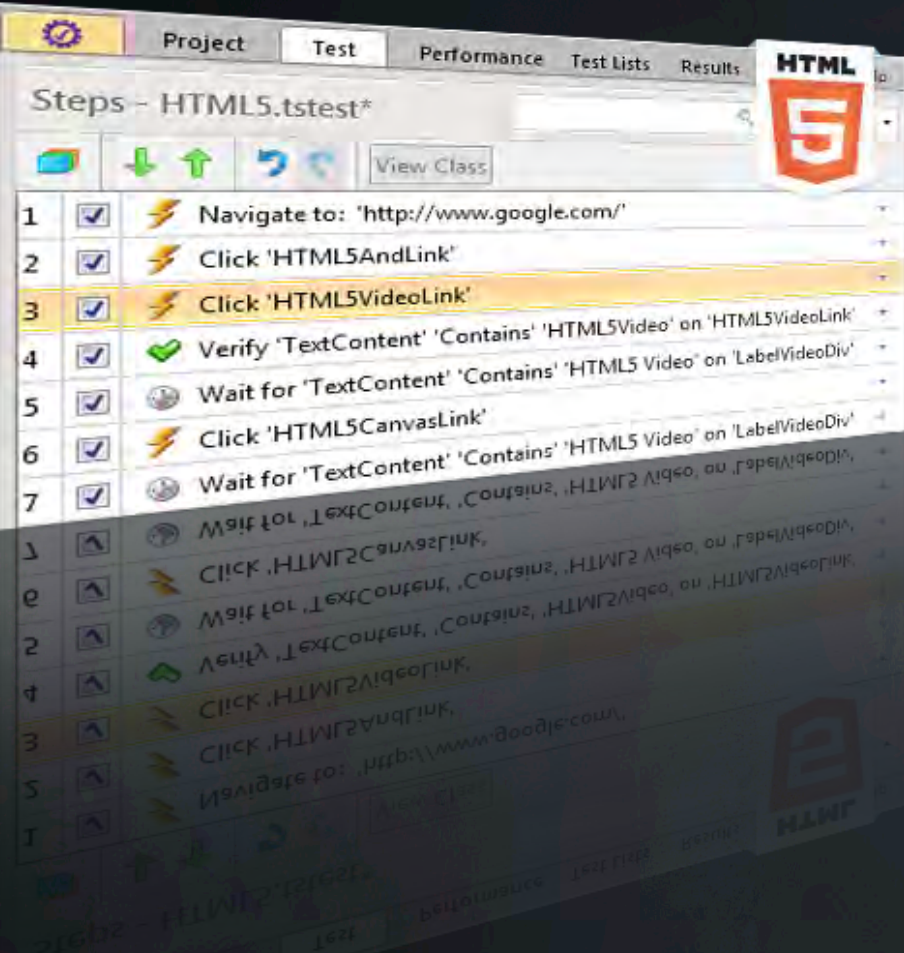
Project Test Performance Test Lists Results

HTML

5

Steps - HTML5.tstest*

View Class

| | | |
|---|---|---|
| 1 | ☑ | Navigate to: 'http://www.google.com/' |
| 2 | ☑ | Click 'HTML5AndLink' |
| 3 | ☑ | Click 'HTML5VideoLink' |
| 4 | ☑ | Verify 'TextContent' 'Contains' 'HTML5Video' on 'HTML5VideoLink' |
| 5 | ☑ | Wait for 'TextContent' 'Contains' 'HTML5 Video' on 'LabelVideoDiv' |
| 6 | ☑ | Click 'HTML5CanvasLink' |
| 7 | ☑ | Wait for 'TextContent' 'Contains' 'HTML5 Video' on 'LabelVideoDiv' |